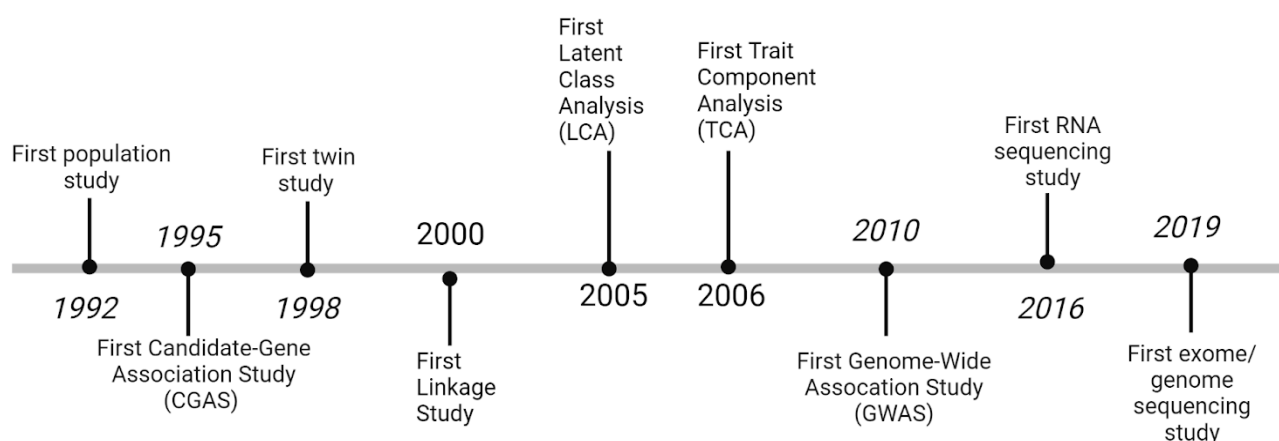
First population study

1992

1995

First Candidate-Gene Association Study (CGAS)

First twin study

1998

2000

First Linkage Study

First Latent Class Analysis (LCA)

2005

First Trait Component Analysis (TCA)

2006

2010

First Genome-Wide Assocation Study (GWAS)

First RNA sequencing study

2016

2019

First exome/ genome sequencing study